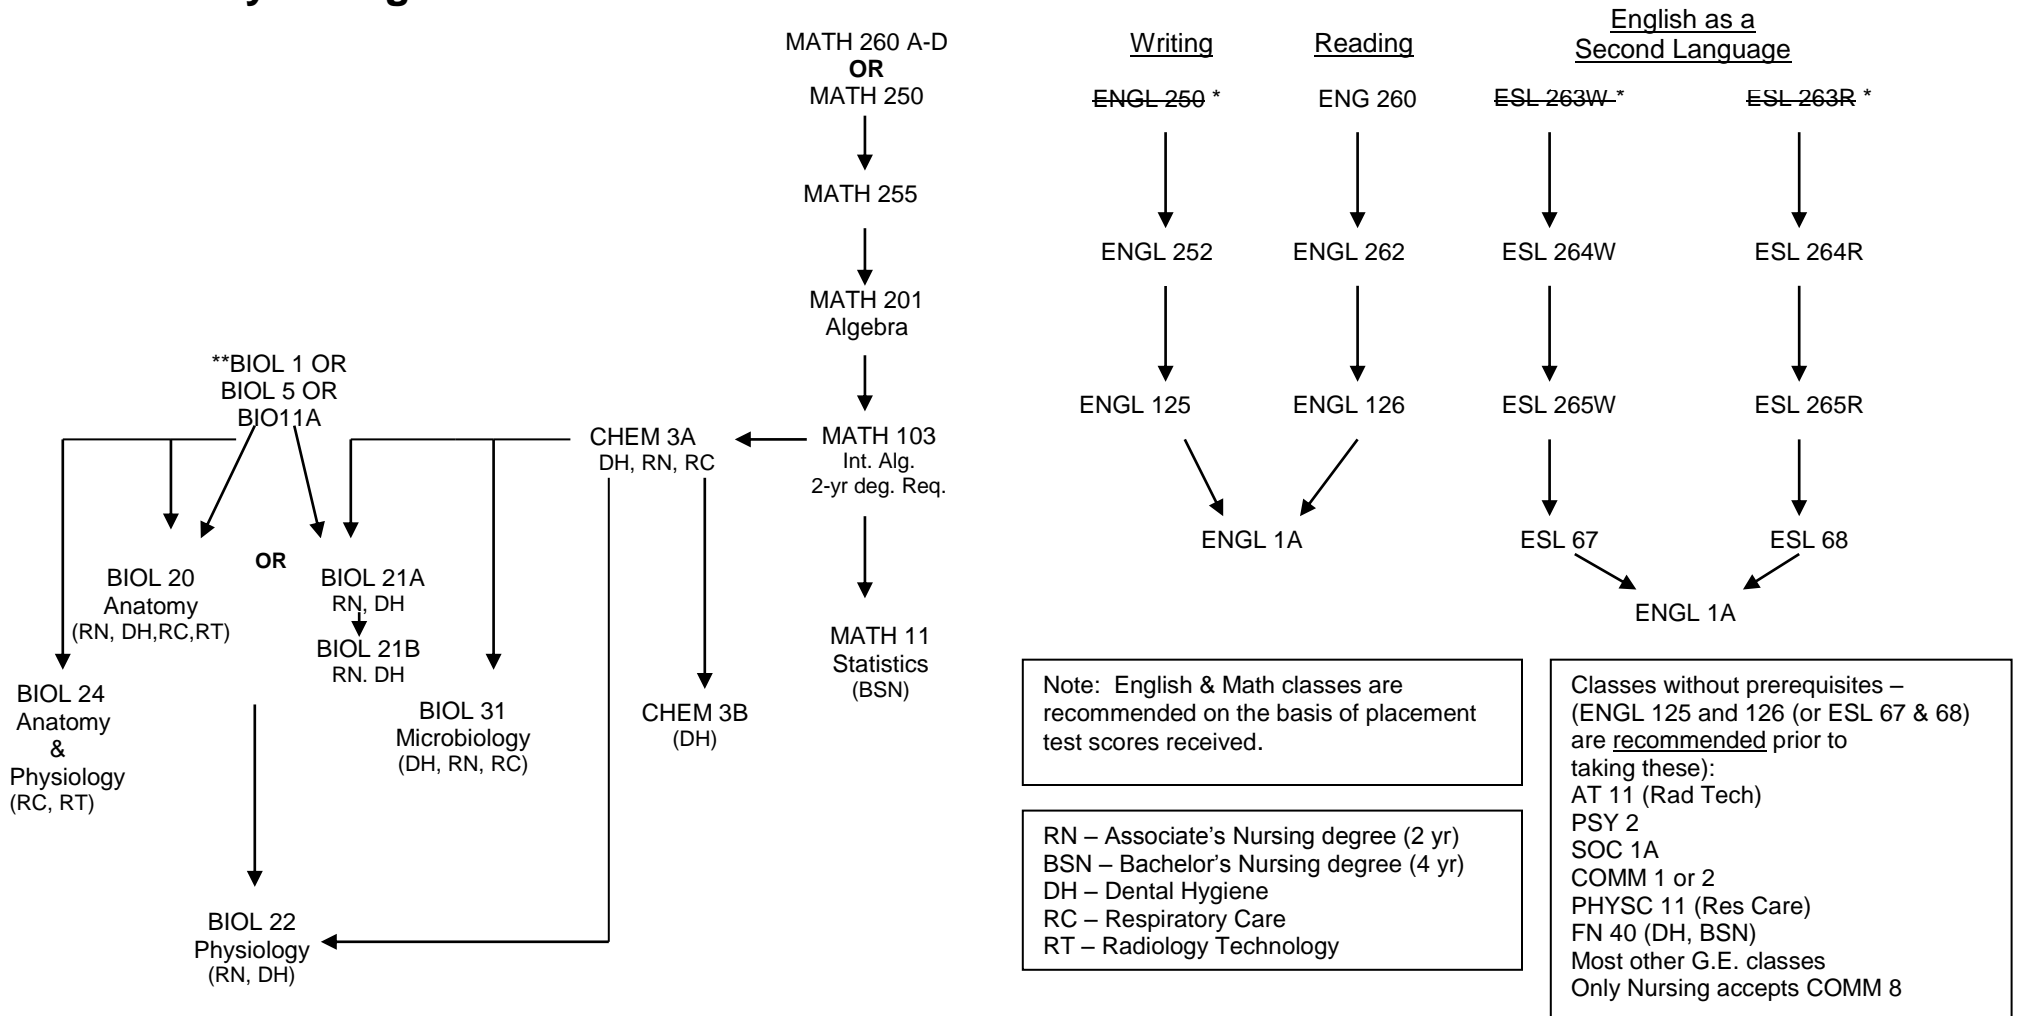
MATH 260 A-D
**OR**
MATH 250

MATH 255

MATH 201
Algebra

MATH 103
Int. Alg.
2-yr deg. Req.

MATH 11
Statistics
(BSN)

Writing

Reading

English as a Second Language

~~ENGL 250~~ *

ENG 260

~~ESL 263W~~ *

~~ESL 263R~~ *

ENGL 252

ENGL 262

ESL 264W

ESL 264R

ENGL 125

ENGL 126

ESL 265W

ESL 265R

ENGL 1A

ESL 67

ESL 68

ENGL 1A

**BIOL 1 OR
BIOL 5 OR
BIO11A

CHEM 3A
DH, RN, RC

BIOL 20
Anatomy
(RN, DH,RC,RT)

OR

BIOL 21A
RN, DH

BIOL 21B
RN. DH

BIOL 24
Anatomy
&
Physiology
(RC, RT)

BIOL 31
Microbiology
(DH, RN, RC)

CHEM 3B
(DH)

BIOL 22
Physiology
(RN, DH)

Note: English & Math classes are recommended on the basis of placement test scores received.

RN – Associate's Nursing degree (2 yr)
BSN – Bachelor's Nursing degree (4 yr)
DH – Dental Hygiene
RC – Respiratory Care
RT – Radiology Technology

Classes without prerequisites – (ENGL 125 and 126 (or ESL 67 & 68) are recommended prior to taking these):
AT 11 (Rad Tech)
PSY 2
SOC 1A
COMM 1 or 2
PHYSC 11 (Res Care)
FN 40 (DH, BSN)
Most other G.E. classes
Only Nursing accepts COMM 8